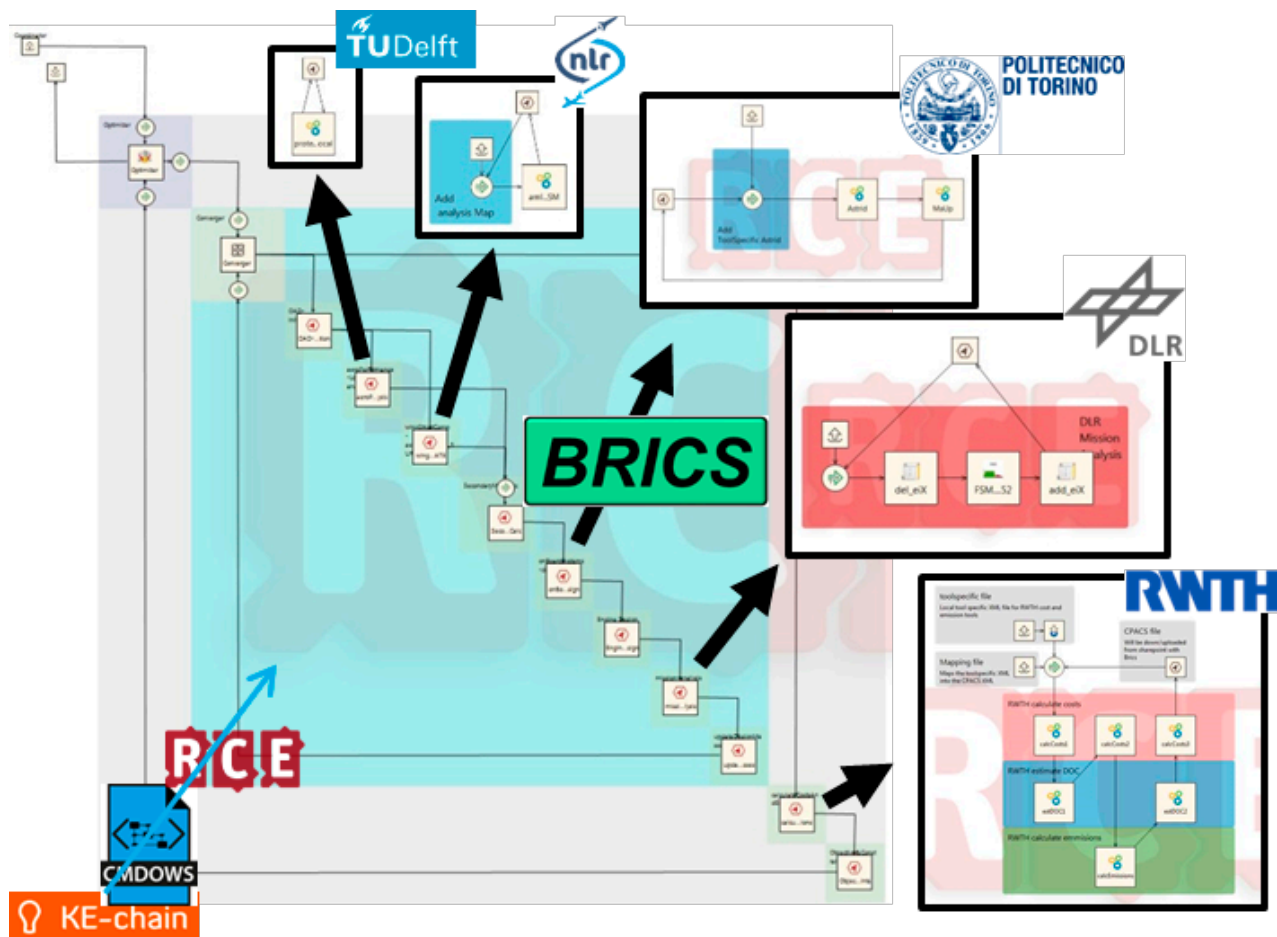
TUDelft

nlr

POLITECNICO DI TORINO

DLR

BRICS

RWTH

RCE

CMDOWS

KE-chain

Optimizer

Converger

proto...ecel

Add analysis Map

aml...SM

Add ToolSpecific Admd

Admd

MaUp

DLR Mission Analysis

del_eiX

FSM...52

add_eiX

toolspecific file

Local tool specific XML file for RWTH cost and emission tools

CPACS file

Will be down/uploaded from sharepoint with Brics

Mapping file

Maps the toolspecific XML into the CPACS XML

RWTH calculate costs

calcCosts1

calcCosts2

calcCosts3

RWTH estimate DOC

estDOC1

estDOC2

RWTH calculate emmissions

calcEmissions